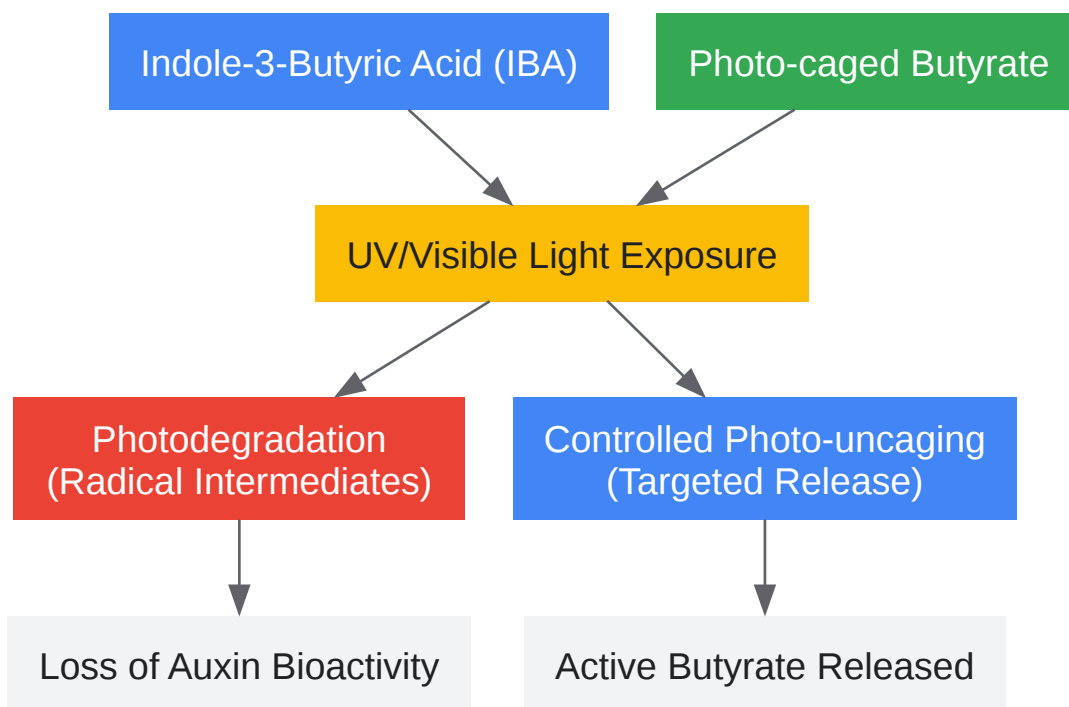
Indole-3-Butyric Acid (IBA)

Photo-caged Butyrate

UV/Visible Light Exposure

Photodegradation (Radical Intermediates)

Controlled Photo-uncaging (Targeted Release)

Loss of Auxin Bioactivity

Active Butyrate Released